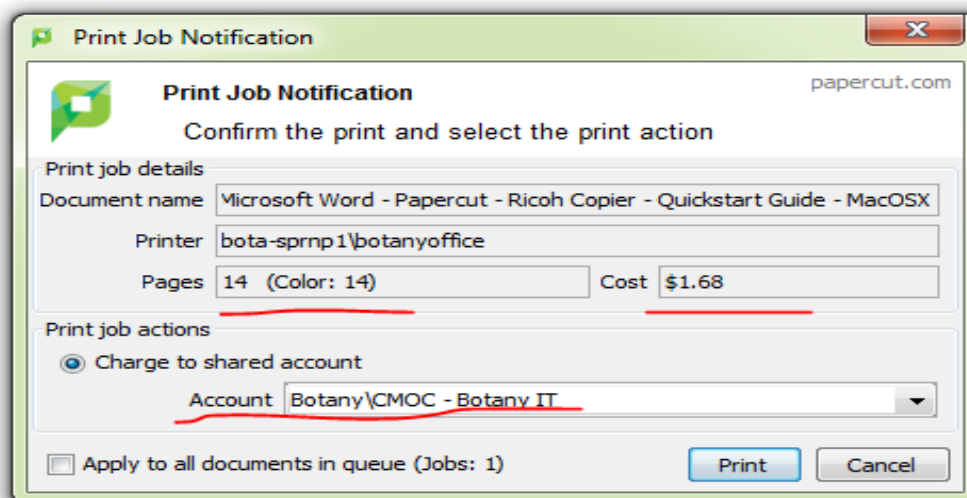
Print Job Notification

Print Job Notification

papercut.com

Confirm the print and select the print action

Print job details

Document name Microsoft Word - Papercut - Ricoh Copier - Quickstart Guide - MacOSX

Printer bota-sprnp1\botanyoffice

Pages 14 (Color: 14)

Cost $1.68

Print job actions

Charge to shared account

Account Botany\CMOC - Botany IT

Apply to all documents in queue (Jobs: 1)

Print

Cancel